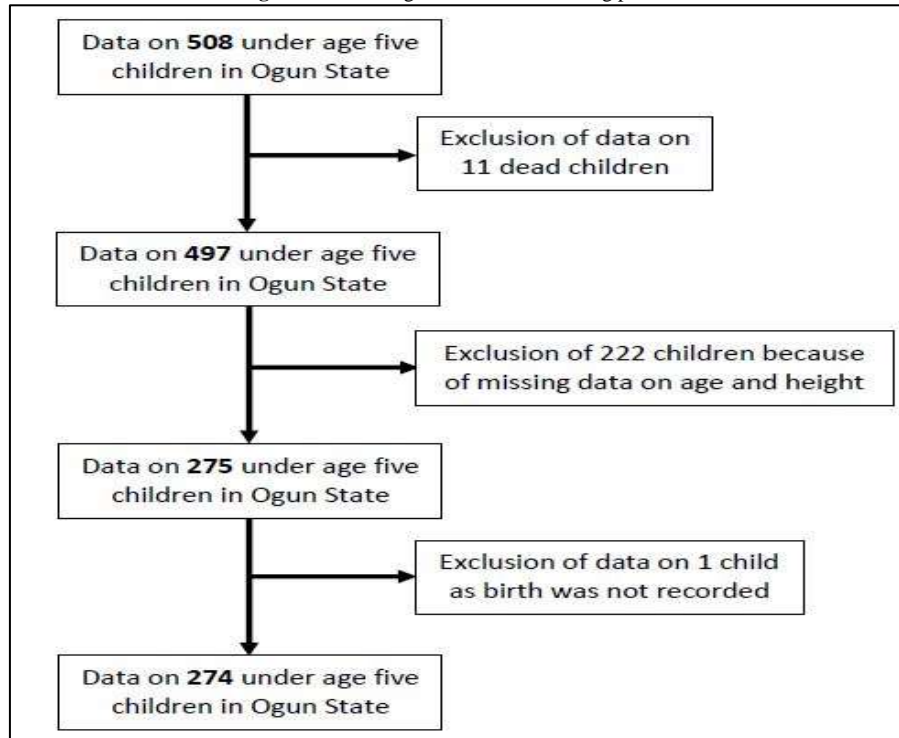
Data on **508** under age five children in Ogun State

Exclusion of data on 11 dead children

Data on **497** under age five children in Ogun State

Exclusion of 222 children because of missing data on age and height

Data on **275** under age five children in Ogun State

Exclusion of data on 1 child as birth was not recorded

Data on **274** under age five children in Ogun State